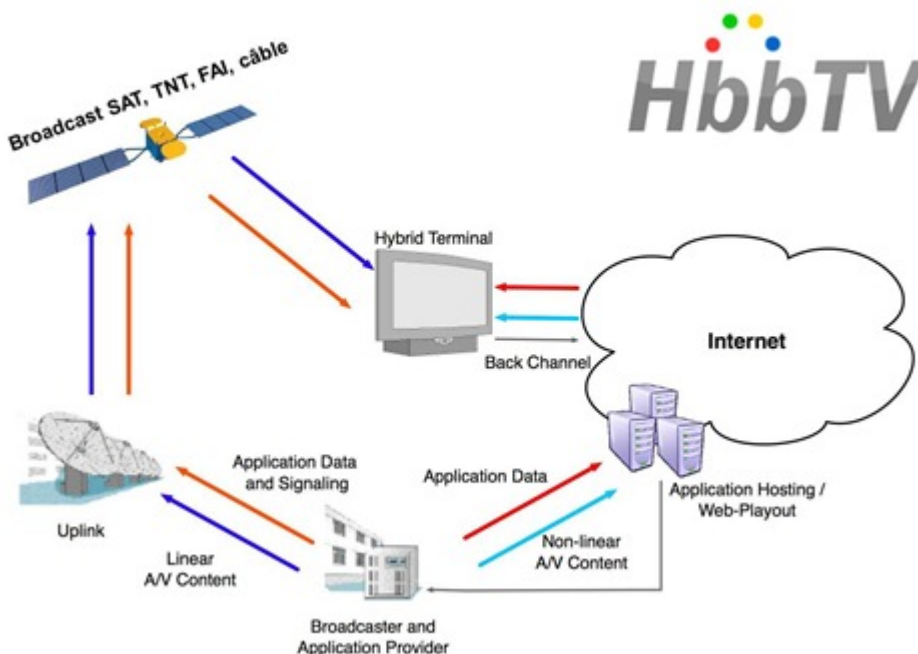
Broadcast SAT, TNT, FAI, câble

HbbTV

Hybrid Terminal

Internet

Back Channel

Application Hosting / Web-Playout

Application Data

Non-linear A/V Content

Application Data and Signaling

Linear A/V Content

Uplink

Broadcaster and Application Provider